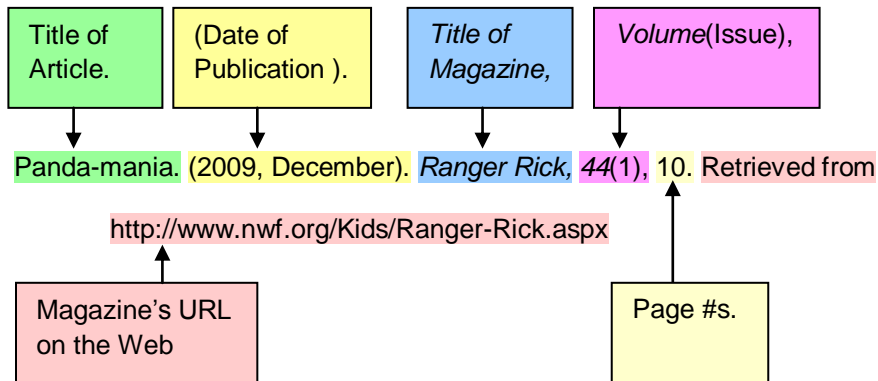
Title of Article.

(Date of Publication ).

*Title of Magazine,*

*Volume*(Issue),

Panda-mania. (2009, December). *Ranger Rick, 44*(1), 10. Retrieved from http://www.nwf.org/Kids/Ranger-Rick.aspx

Magazine’s URL on the Web

Page #s.